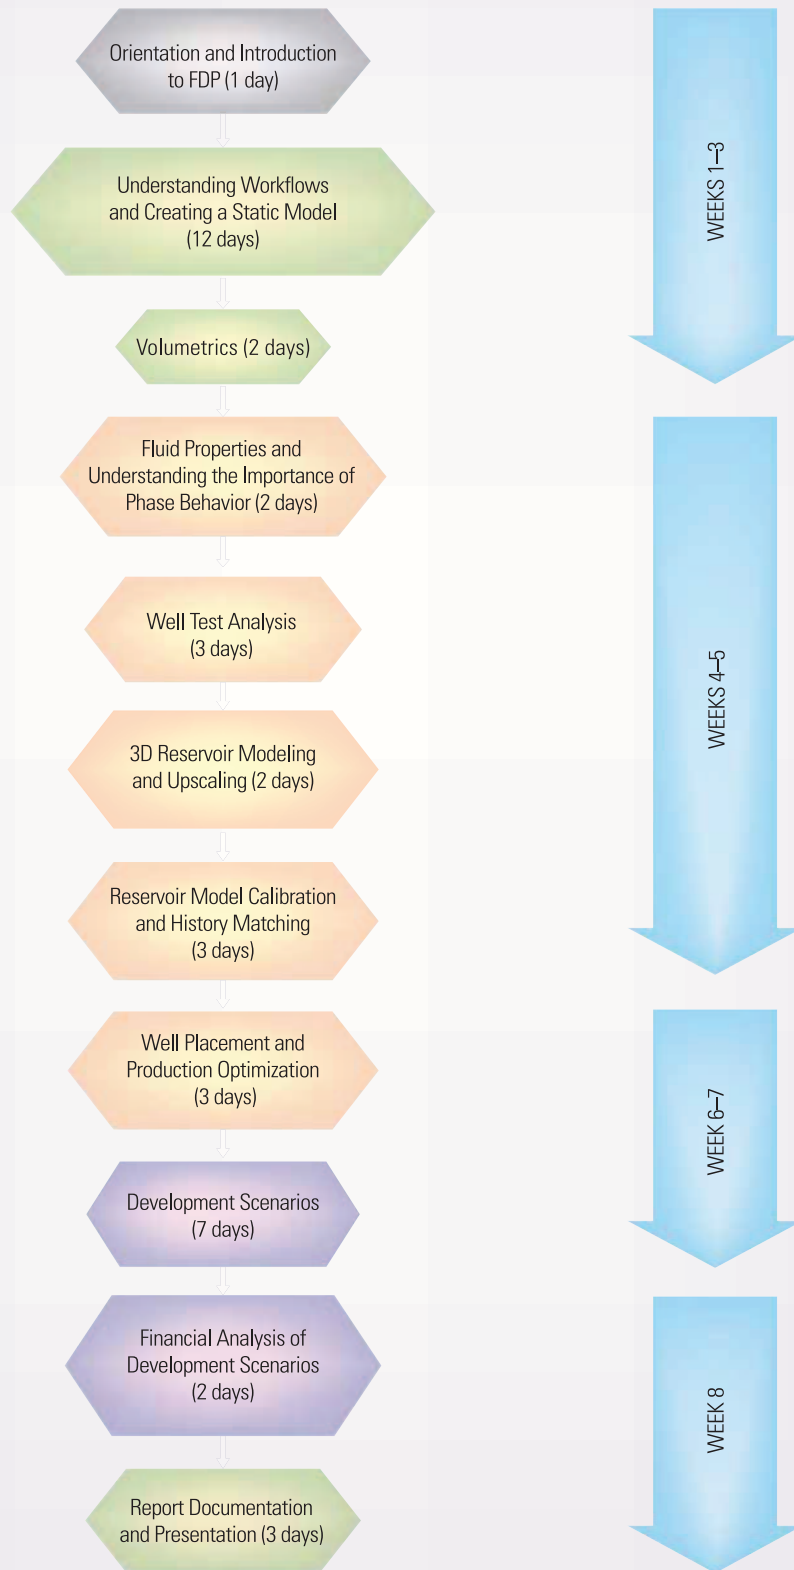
Orientation and Introduction to FDP (1 day)

Understanding Workflows and Creating a Static Model (12 days)

Volumetrics (2 days)

Fluid Properties and Understanding the Importance of Phase Behavior (2 days)

Well Test Analysis (3 days)

3D Reservoir Modeling and Upscaling (2 days)

Reservoir Model Calibration and History Matching (3 days)

Well Placement and Production Optimization (3 days)

Development Scenarios (7 days)

Financial Analysis of Development Scenarios (2 days)

Report Documentation and Presentation (3 days)

WEEKS 1–3

WEEKS 4–5

WEEK 6–7

WEEK 8